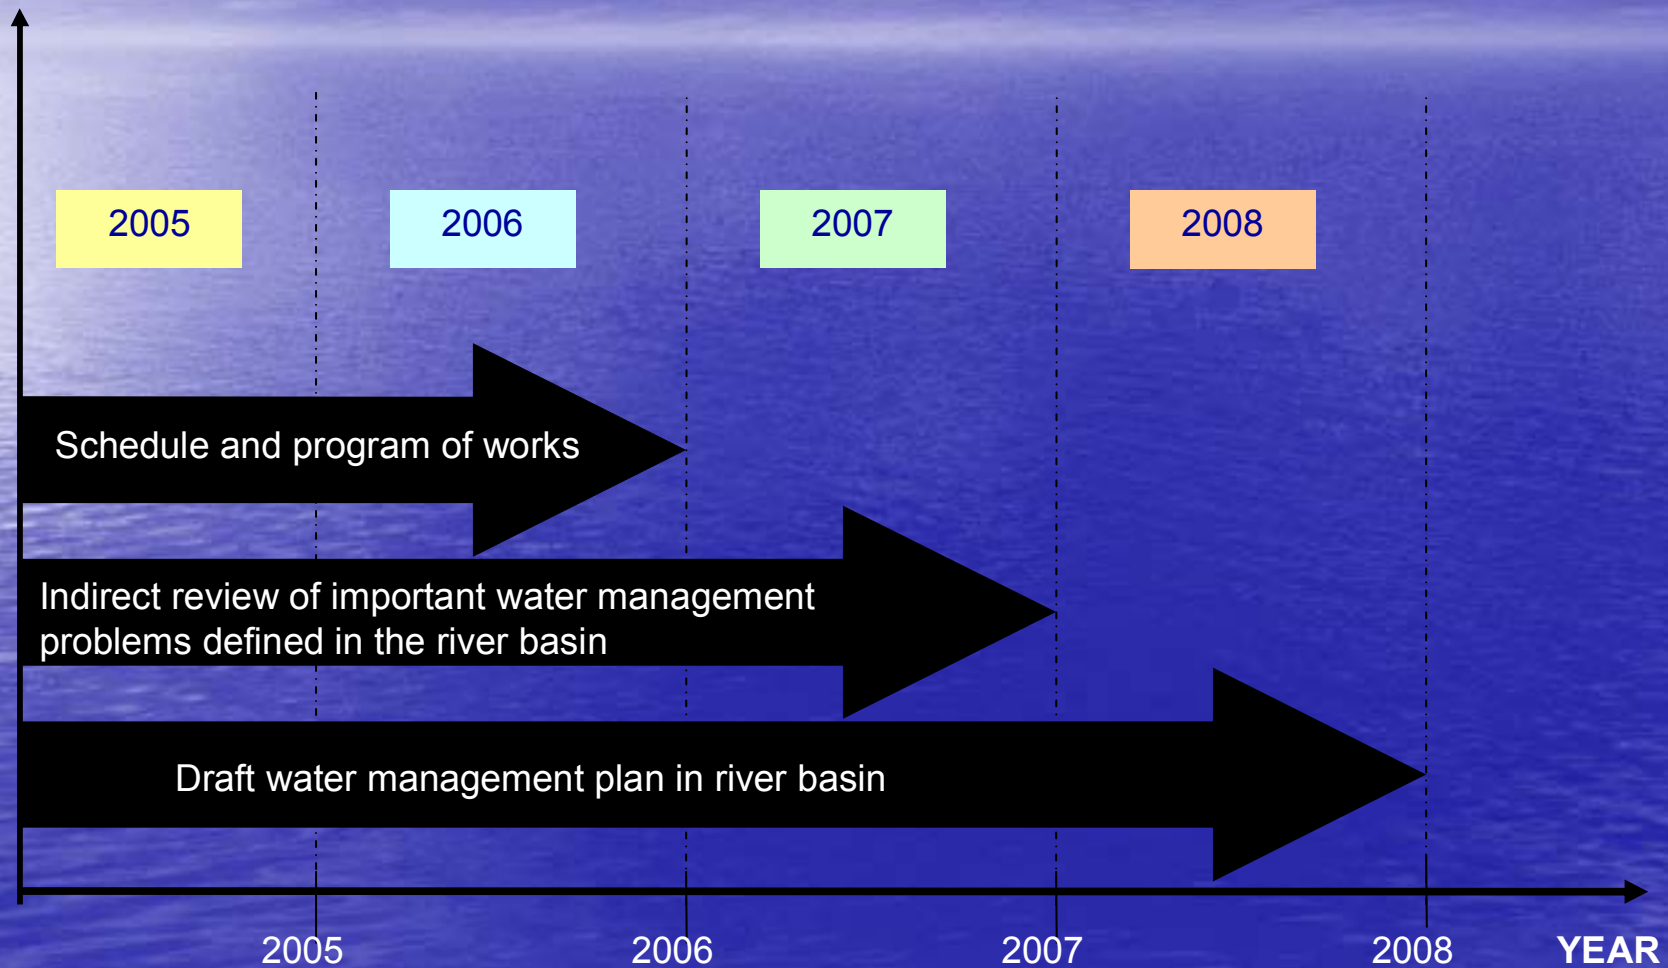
2005

2006

2007

2008

Schedule and program of works

Indirect review of important water management problems defined in the river basin

Draft water management plan in river basin

2005

2006

2007

2008

YEAR